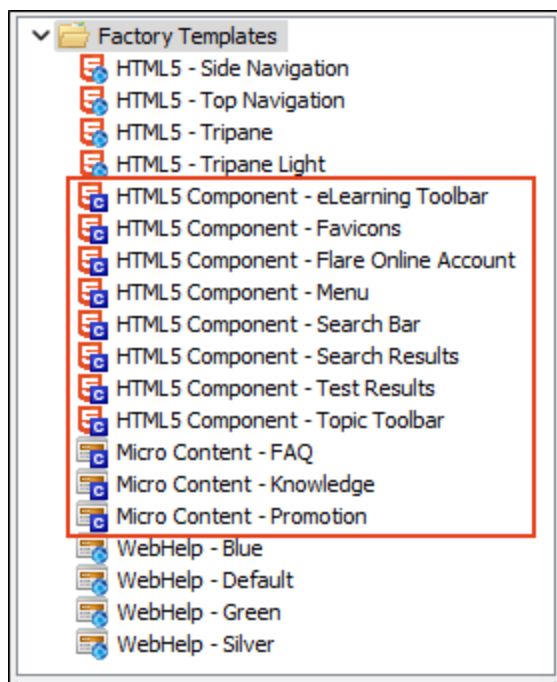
Factory Templates
HTML5 - Side Navigation
HTML5 - Top Navigation
HTML5 - Tripane
HTML5 - Tripane Light
HTML5 Component - eLearning Toolbar
HTML5 Component - Favicons
HTML5 Component - Flare Online Account
HTML5 Component - Menu
HTML5 Component - Search Bar
HTML5 Component - Search Results
HTML5 Component - Test Results
HTML5 Component - Topic Toolbar
Micro Content - FAQ
Micro Content - Knowledge
Micro Content - Promotion
WebHelp - Blue
WebHelp - Default
WebHelp - Green
WebHelp - Silver